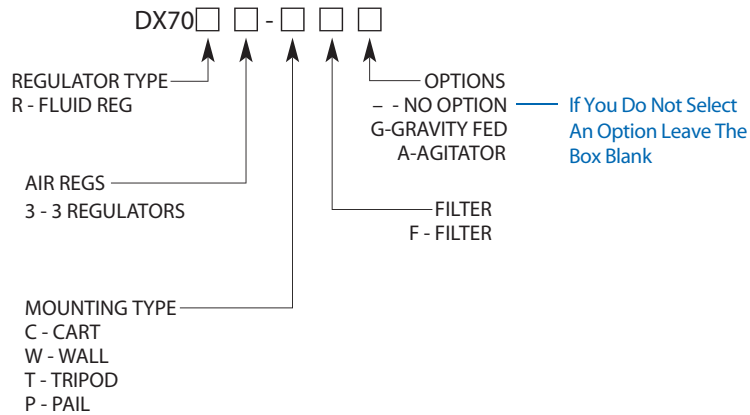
DX70□ □ - □ □ □

REGULATOR TYPE
R - FLUID REG

AIR REGS
3 - 3 REGULATORS

MOUNTING TYPE
C - CART
W - WALL
T - TRIPOD
P - PAIL

FILTER
F - FILTER

OPTIONS
– - NO OPTION
G-GRAVITY FED
A-AGITATOR

If You Do Not Select An Option Leave The Box Blank